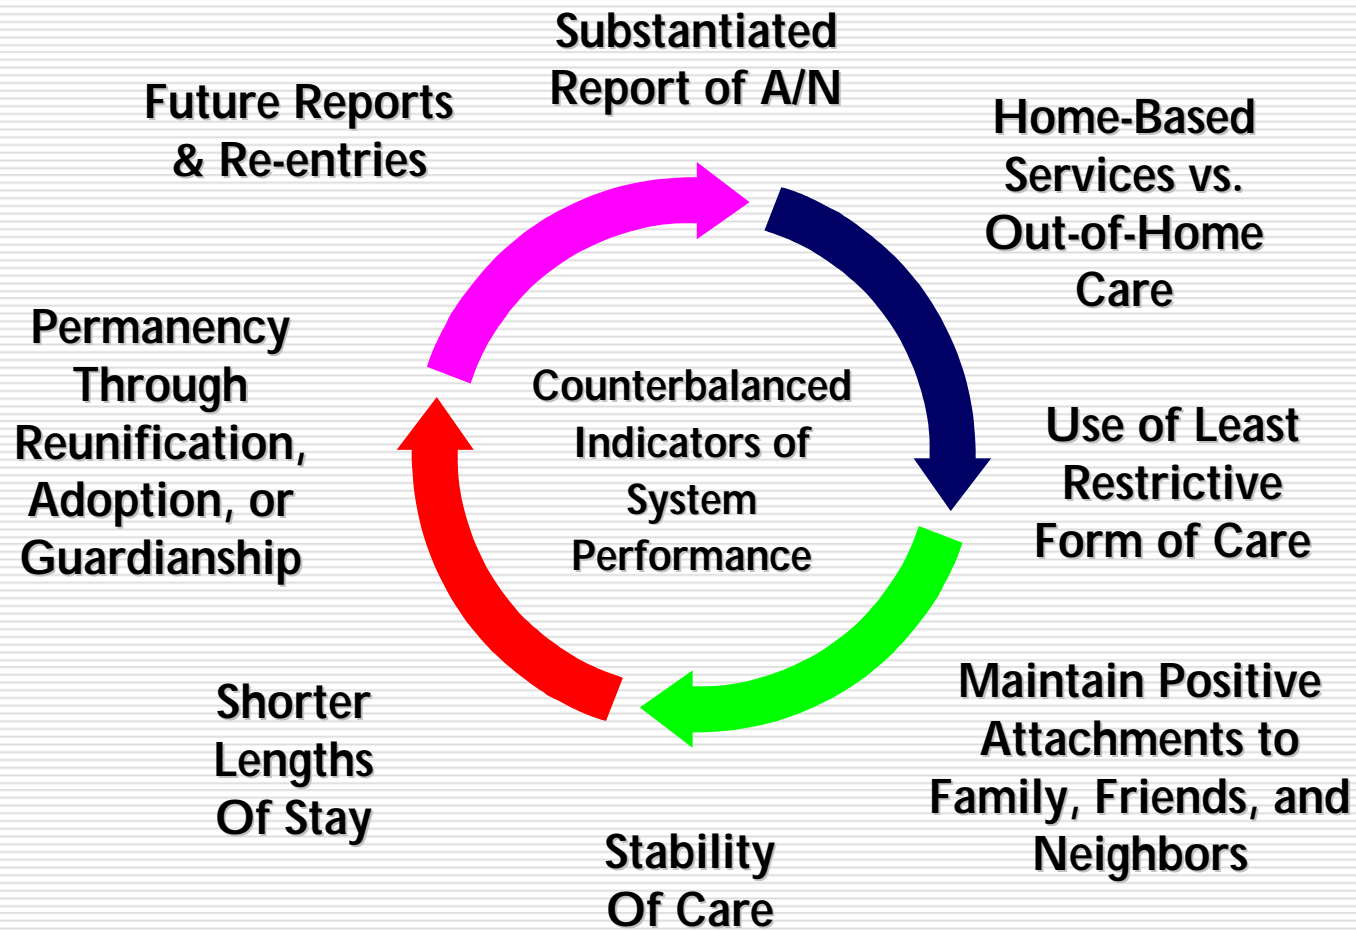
Substantiated Report of A/N

Home-Based Services vs. Out-of-Home Care

Use of Least Restrictive Form of Care

Maintain Positive Attachments to Family, Friends, and Neighbors

Stability Of Care

Shorter Lengths Of Stay

Permanency Through Reunification, Adoption, or Guardianship

Future Reports & Re-entries

Counterbalanced Indicators of System Performance